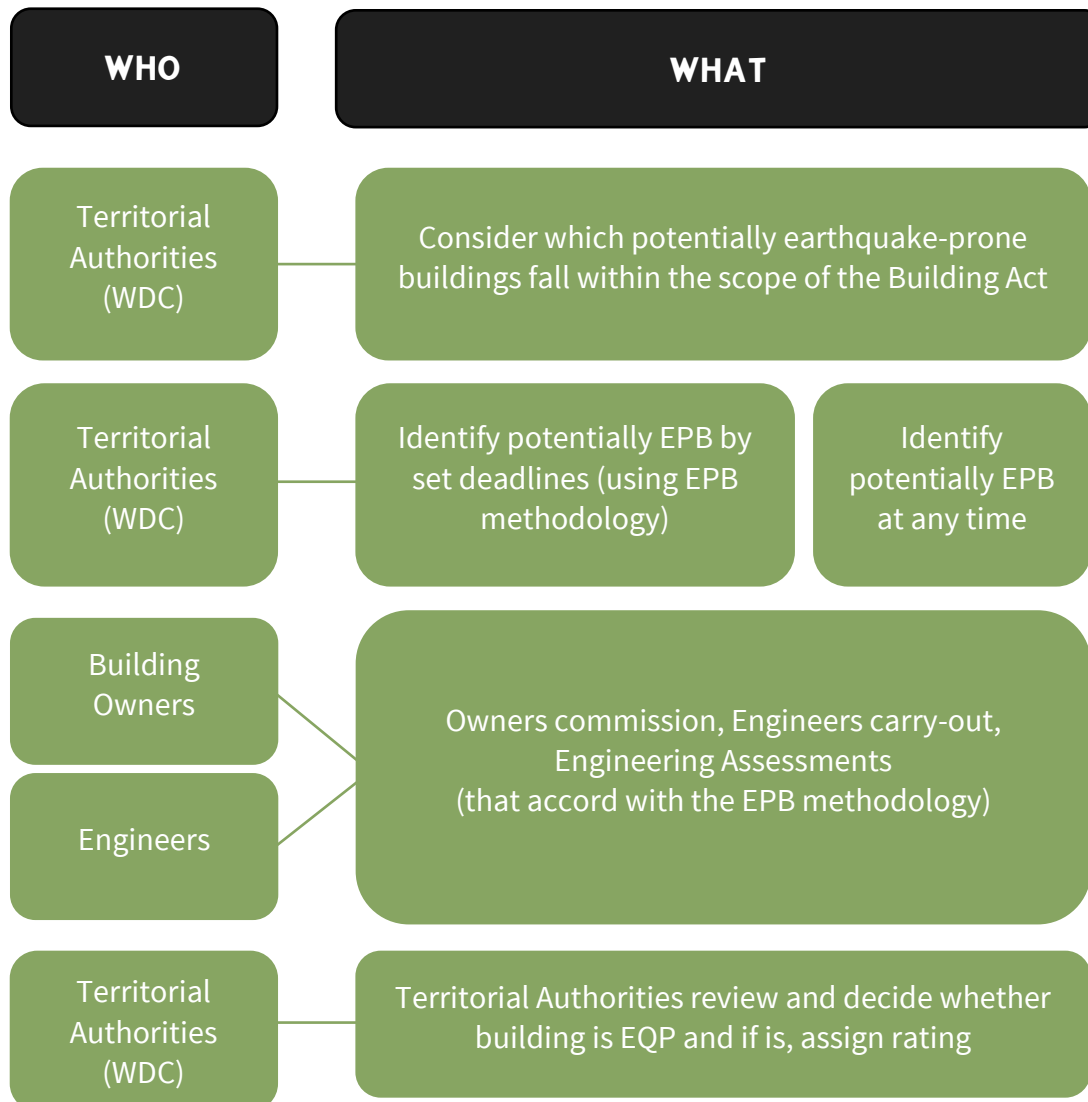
WHO

WHAT

Territorial Authorities (WDC)

Consider which potentially earthquake-prone buildings fall within the scope of the Building Act

Territorial Authorities (WDC)

Identify potentially EPB by set deadlines (using EPB methodology)

Identify potentially EPB at any time

Building Owners

Engineers

Owners commission, Engineers carry-out, Engineering Assessments
(that accord with the EPB methodology)

Territorial Authorities (WDC)

Territorial Authorities review and decide whether building is EQP and if is, assign rating